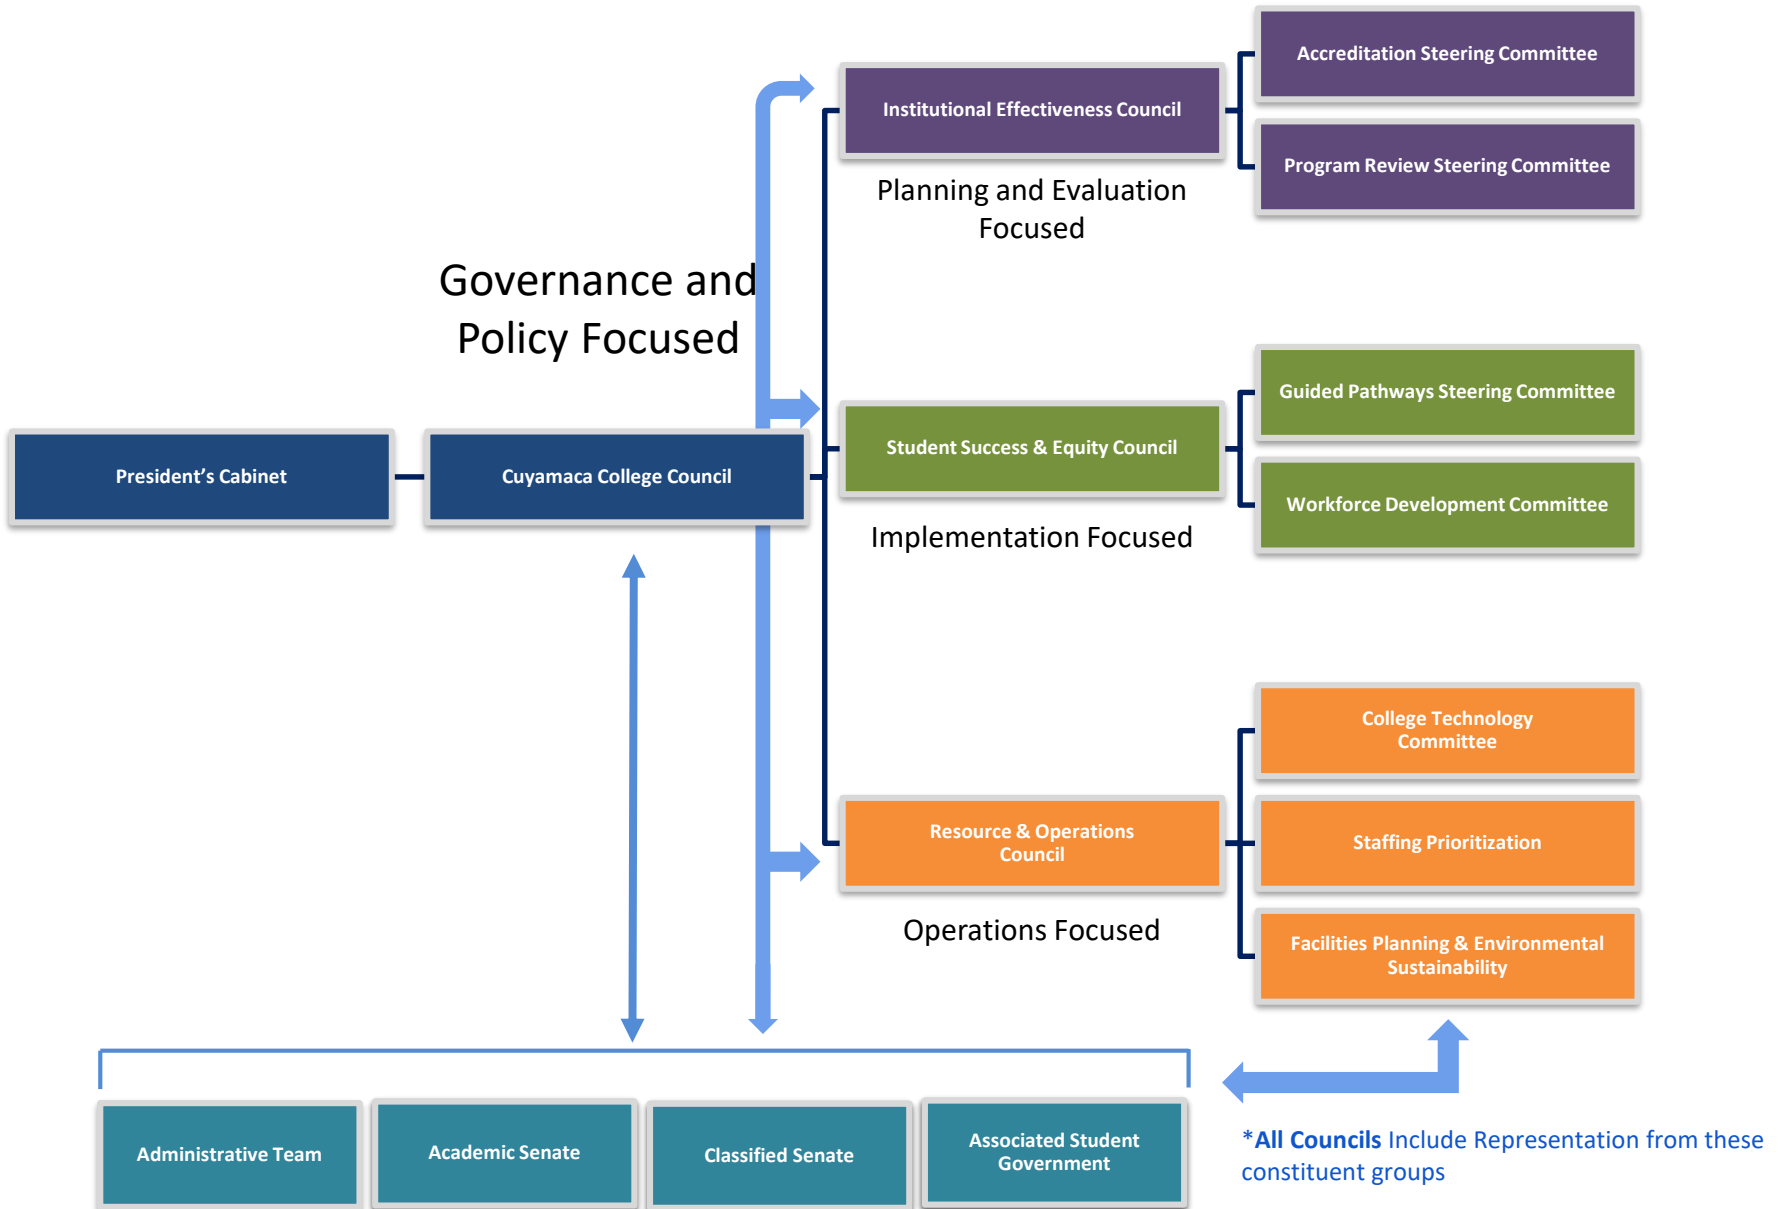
Accreditation Steering Committee

Institutional Effectiveness Council

Program Review Steering Committee

Planning and Evaluation Focused

Governance and Policy Focused

Guided Pathways Steering Committee

President's Cabinet

Cuyamaca College Council

Student Success & Equity Council

Workforce Development Committee

Implementation Focused

College Technology Committee

Resource & Operations Council

Staffing Prioritization

Operations Focused

Facilities Planning & Environmental Sustainability

Administrative Team

Academic Senate

Classified Senate

Associated Student Government

*All Councils Include Representation from these constituent groups